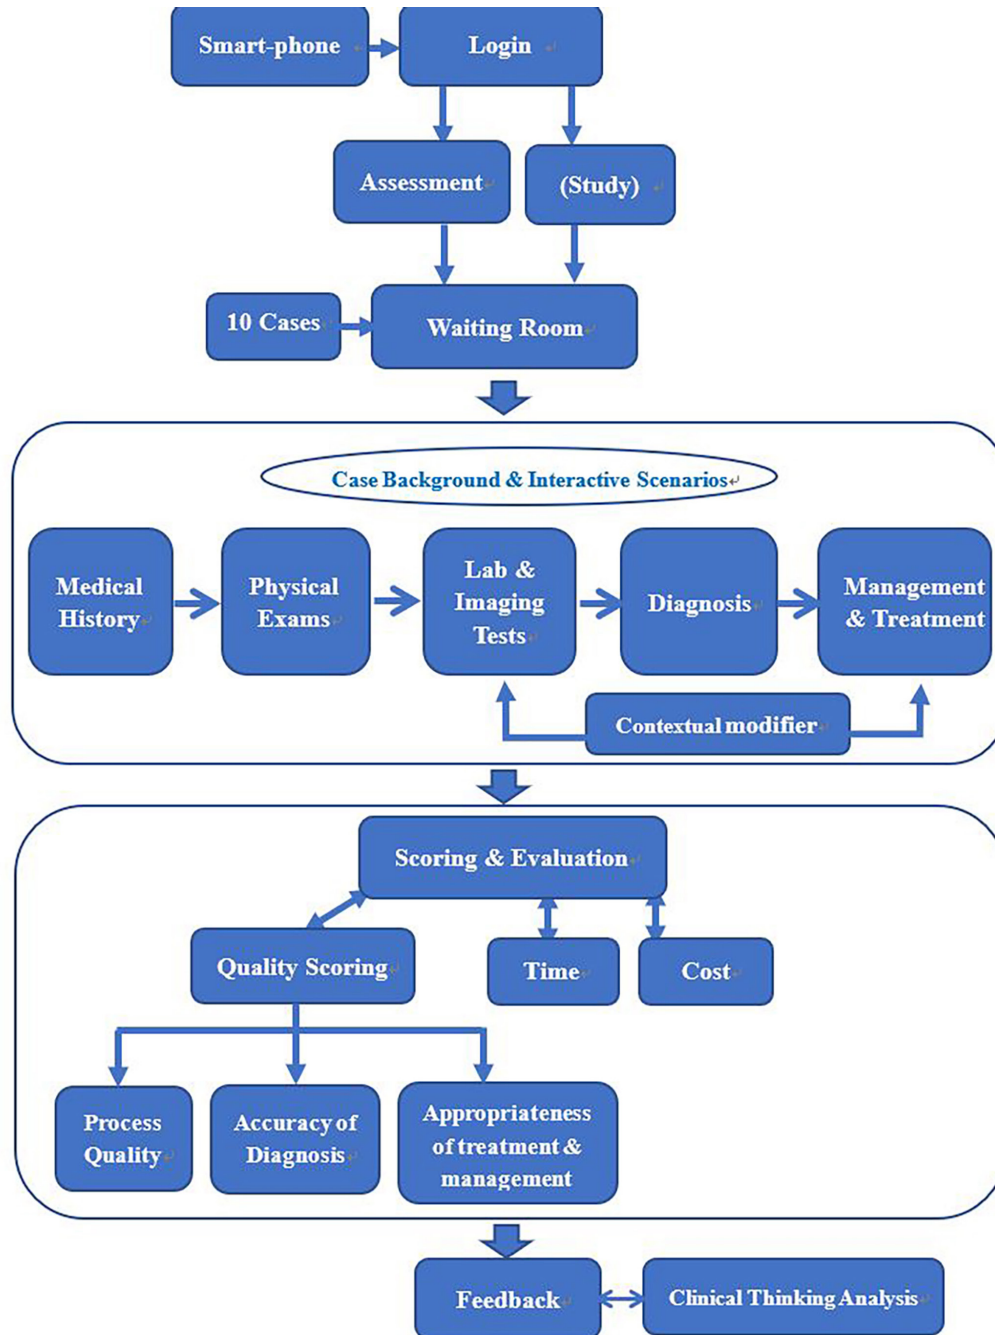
Smart-phone

Login

Assessment

(Study)

10 Cases

Waiting Room

Case Background & Interactive Scenarios

Medical History

Physical Exams

Lab & Imaging Tests

Diagnosis

Management & Treatment

Contextual modifier

Scoring & Evaluation

Quality Scoring

Time

Cost

Process Quality

Accuracy of Diagnosis

Appropriateness of treatment & management

Feedback

Clinical Thinking Analysis